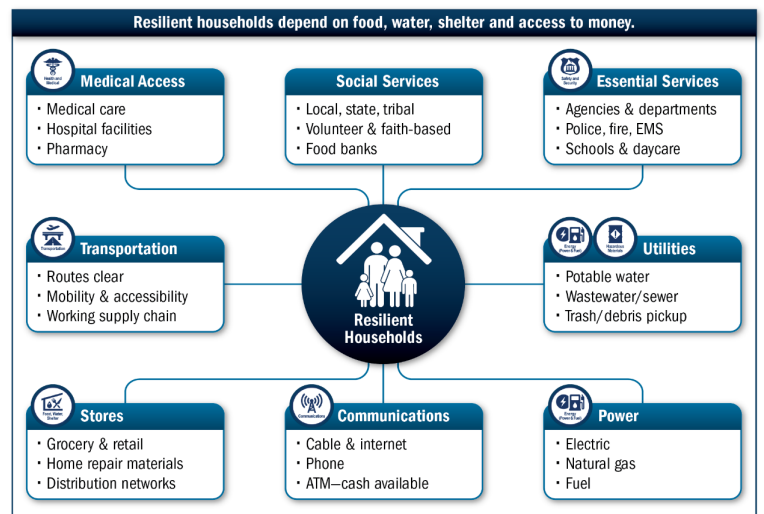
Resilient households depend on food, water, shelter and access to money.

Health and Medical

Medical Access
• Medical care
• Hospital facilities
• Pharmacy

Social Services
• Local, state, tribal
• Volunteer & faith-based
• Food banks

Safety and Security

Essential Services
• Agencies & departments
• Police, fire, EMS
• Schools & daycare

Transportation

Transportation
• Routes clear
• Mobility & accessibility
• Working supply chain

Resilient Households

Energy (Power & Fuel)

Hazardous Materials

Utilities
• Potable water
• Wastewater/sewer
• Trash/debris pickup

Food, Water, Shelter

Stores
• Grocery & retail
• Home repair materials
• Distribution networks

Communications

Communications
• Cable & internet
• Phone
• ATM—cash available

Energy (Power & Fuel)

Power
• Electric
• Natural gas
• Fuel